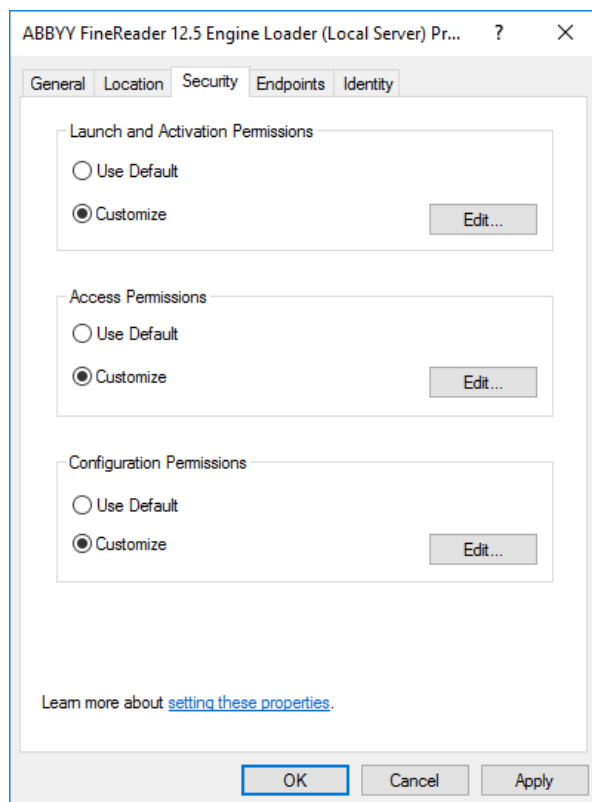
ABBYY FineReader 12.5 Engine Loader (Local Server) Pr... ? ×

General Location Security Endpoints Identity

Launch and Activation Permissions

Use Default

Customize

Edit...

Access Permissions

Use Default

Customize

Edit...

Configuration Permissions

Use Default

Customize

Edit...

Learn more about setting these properties.

OK Cancel Apply